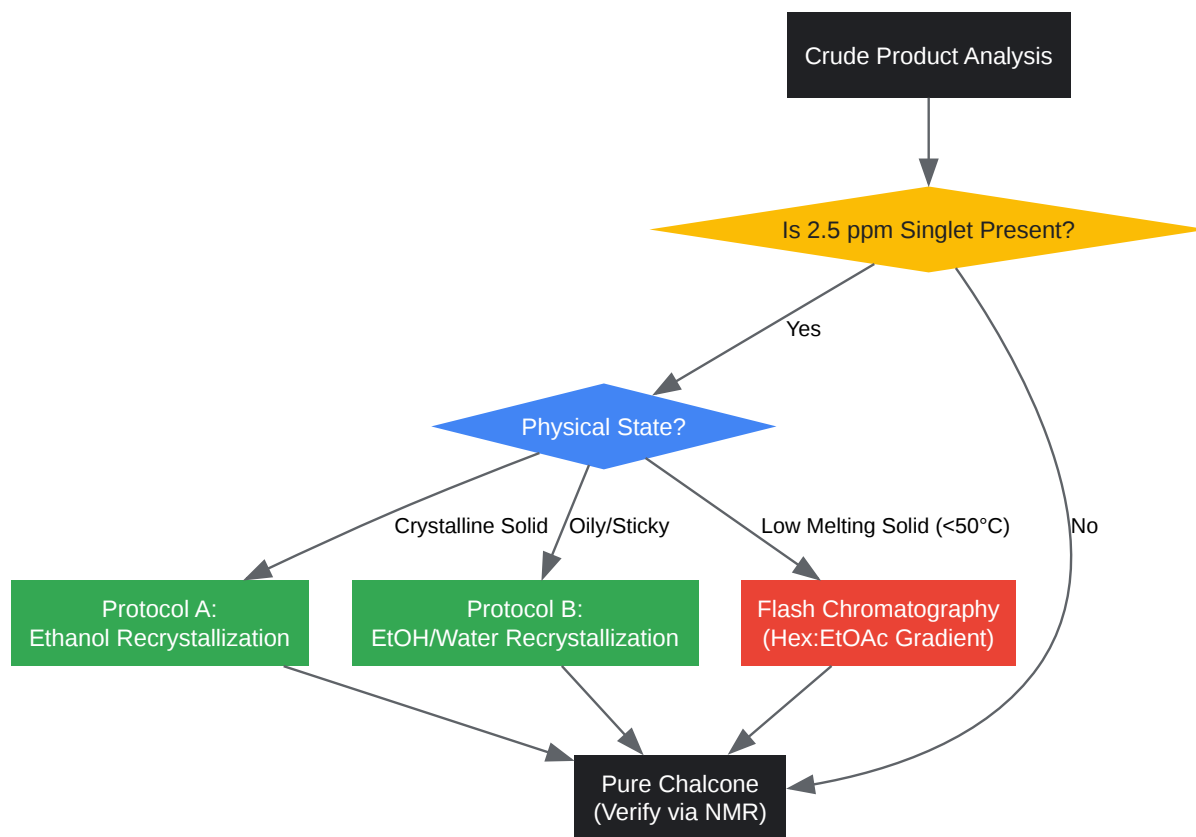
Crude Product Analysis

Is 2.5 ppm Singlet Present?

Yes

Physical State?

Crystalline Solid

Oily/Sticky

Low Melting Solid (<50°C)

No

Protocol A:
Ethanol Recrystallization

Protocol B:
EtOH/Water Recrystallization

Flash Chromatography
(Hex:EtOAc Gradient)

Pure Chalcone
(Verify via NMR)